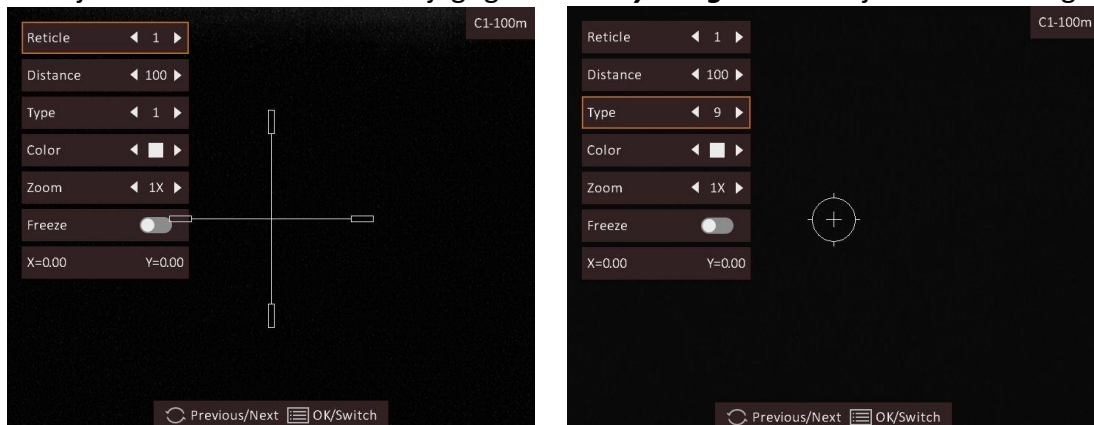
C1-100m

Reticle ◀ 1 ▶

Distance ◀ 100 ▶

Type ◀ 1 ▶

Color ◀ ■ ▶

Zoom ◀ 1X ▶

Freeze

X=0.00 Y=0.00

Previous/Next OK/Switch

C1-100m

Reticle ◀ 1 ▶

Distance ◀ 100 ▶

Type ◀ 9 ▶

Color ◀ ■ ▶

Zoom ◀ 1X ▶

Freeze

X=0.00 Y=0.00

Previous/Next OK/Switch